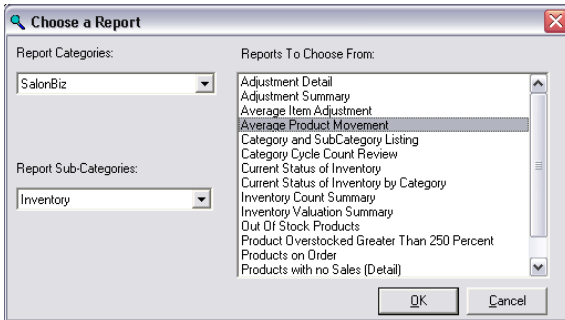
Choose a Report

Report Categories:

SalonBiz

Report Sub-Categories:

Inventory

Reports To Choose From:

Adjustment Detail
Adjustment Summary
Average Item Adjustment
Average Product Movement
Category and SubCategory Listing
Category Cycle Count Review
Current Status of Inventory
Current Status of Inventory by Category
Inventory Count Summary
Inventory Valuation Summary
Out Of Stock Products
Product Overstocked Greater Than 250 Percent
Products on Order
Products with no Sales (Detail)

OK

Cancel